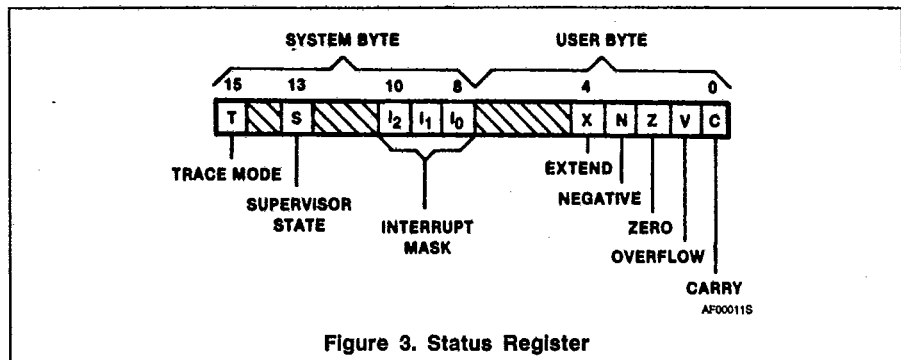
SYSTEM BYTE

USER BYTE

15

13

10

8

4

0

T

S

$I_2$

$I_1$

$I_0$

X

N

Z

V

C

TRACE MODE

SUPERVISOR STATE

INTERRUPT MASK

EXTEND

NEGATIVE

ZERO

OVERFLOW

CARRY

AF00011S

Figure 3. Status Register